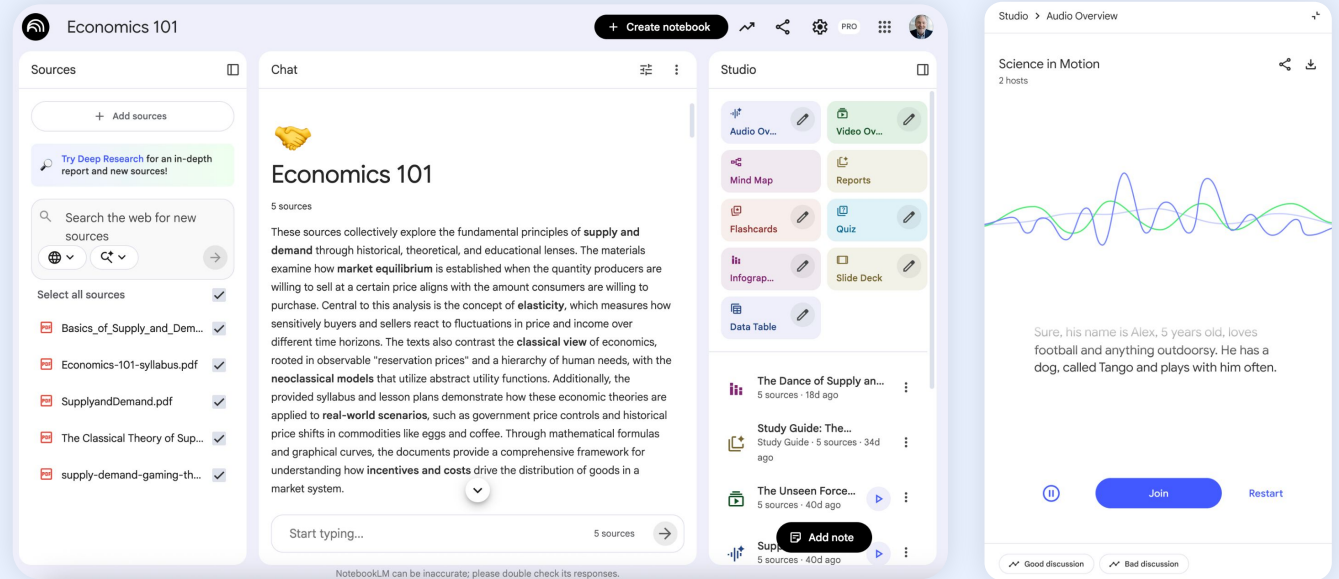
Economics 101

+ Create notebook

PRO

Sources

+ Add sources

Try Deep Research for an in-depth report and new sources!

Search the web for new sources

Select all sources

Basics_of_Supply_and_Dem...

Economics-101-syllabus.pdf

SupplyandDemand.pdf

The Classical Theory of Sup...

supply-demand-gaming-th...

Chat

Economics 101

5 sources

These sources collectively explore the fundamental principles of **supply and demand** through historical, theoretical, and educational lenses. The materials examine how **market equilibrium** is established when the quantity producers are willing to sell at a certain price aligns with the amount consumers are willing to purchase. Central to this analysis is the concept of **elasticity**, which measures how sensitively buyers and sellers react to fluctuations in price and income over different time horizons. The texts also contrast the **classical view** of economics, rooted in observable "reservation prices" and a hierarchy of human needs, with the **neoclassical models** that utilize abstract utility functions. Additionally, the provided syllabus and lesson plans demonstrate how these economic theories are applied to **real-world scenarios**, such as government price controls and historical price shifts in commodities like eggs and coffee. Through mathematical formulas and graphical curves, the documents provide a comprehensive framework for understanding how **incentives and costs** drive the distribution of goods in a market system.

Start typing...

5 sources

Studio

Audio Ov...

Video Ov...

Mind Map

Reports

Flashcards

Quiz

Infograp...

Slide Deck

Data Table

The Dance of Supply an...
5 sources · 18d ago

Study Guide: The...
Study Guide · 5 sources · 34d ago

The Unseen Force...
5 sources · 40d ago

Supp
5 sources · 40d ago

Add note

NotebookLM can be inaccurate; please double check its responses.

Studio > Audio Overview

Science in Motion
2 hosts

Sure, his name is Alex, 5 years old, loves football and anything outdoorsy. He has a dog, called Tango and plays with him often.

Join

Restart

Good discussion

Bad discussion